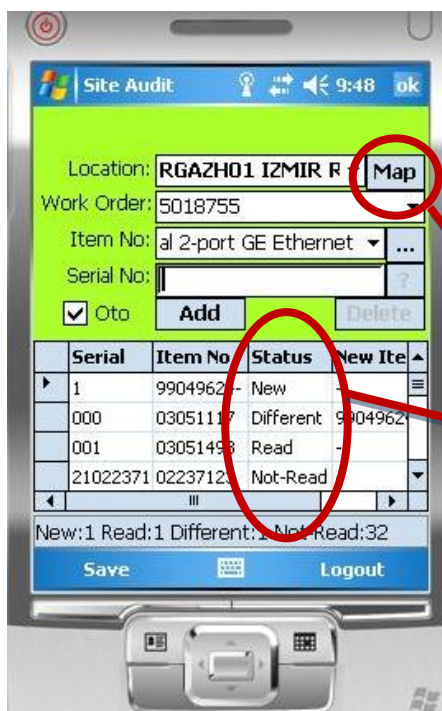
Site Audit 9:48 ok

Location: RGAZH01 IZMIR R Map
Work Order: 5018755
Item No: al 2-port GE Ethernet ...
Serial No:
Oto Add Delete

| Serial | Item No | Status | New Ite |
|---|---|---|---|
| 1 | 9904962 | New | - |
| 000 | 03051117 | Different | 9904962 |
| 001 | 03051493 | Read | - |
| 21022371 | 0223712 | Not-Read | - |

New:1 Read:1 Different:1 Not-Read:32

Save Logout